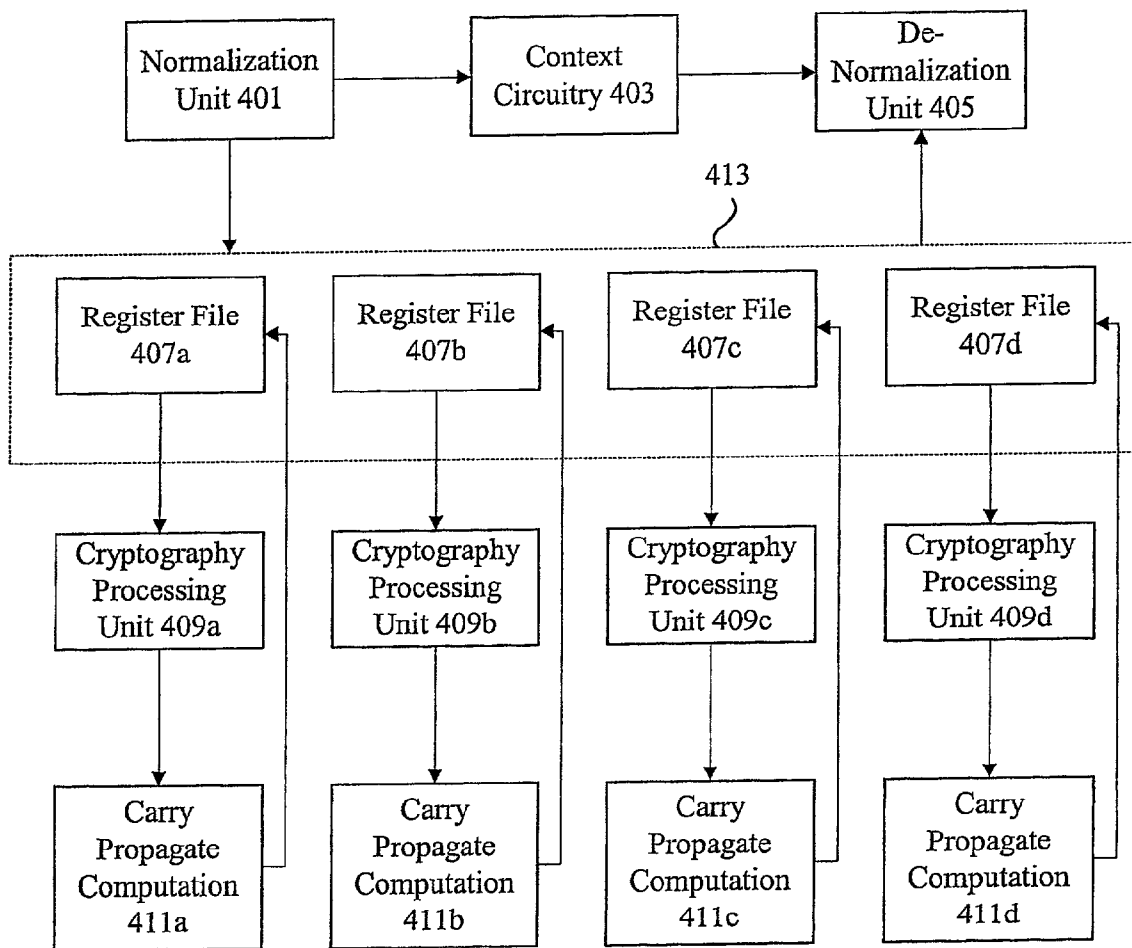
Normalization Unit 401

Context Circuitry 403

De-Normalization Unit 405

413

Register File 407a

Register File 407b

Register File 407c

Register File 407d

Cryptography Processing Unit 409a

Cryptography Processing Unit 409b

Cryptography Processing Unit 409c

Cryptography Processing Unit 409d

Carry Propagate Computation 411a

Carry Propagate Computation 411b

Carry Propagate Computation 411c

Carry Propagate Computation 411d